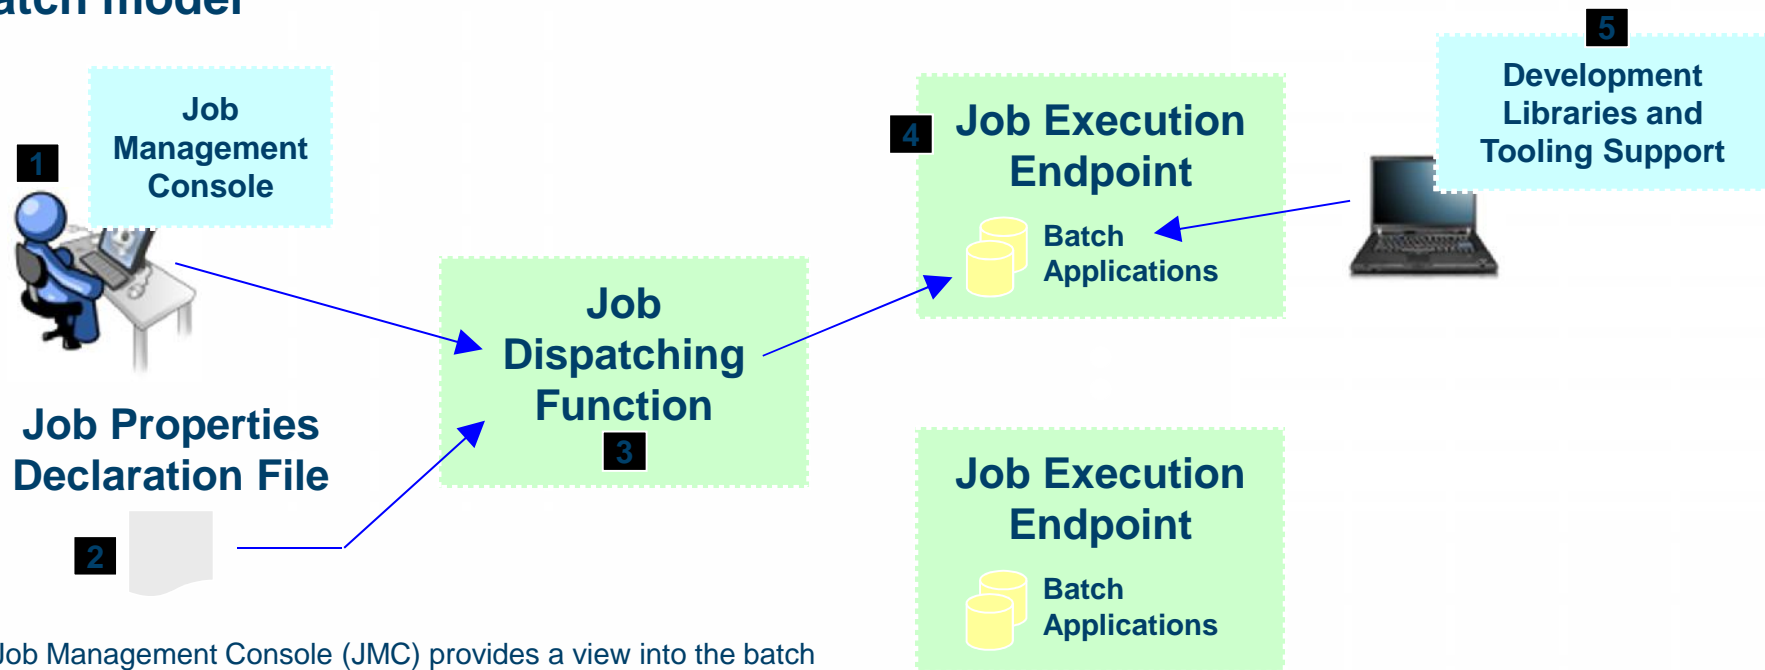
atch model

1

Job Management Console

Job Properties Declaration File

2

Job Dispatching Function

3

4

Job Execution Endpoint

Batch Applications

5

Development Libraries and Tooling Support

Job Execution Endpoint

Batch Applications

Job Management Console (JMC) provides a view into the batch